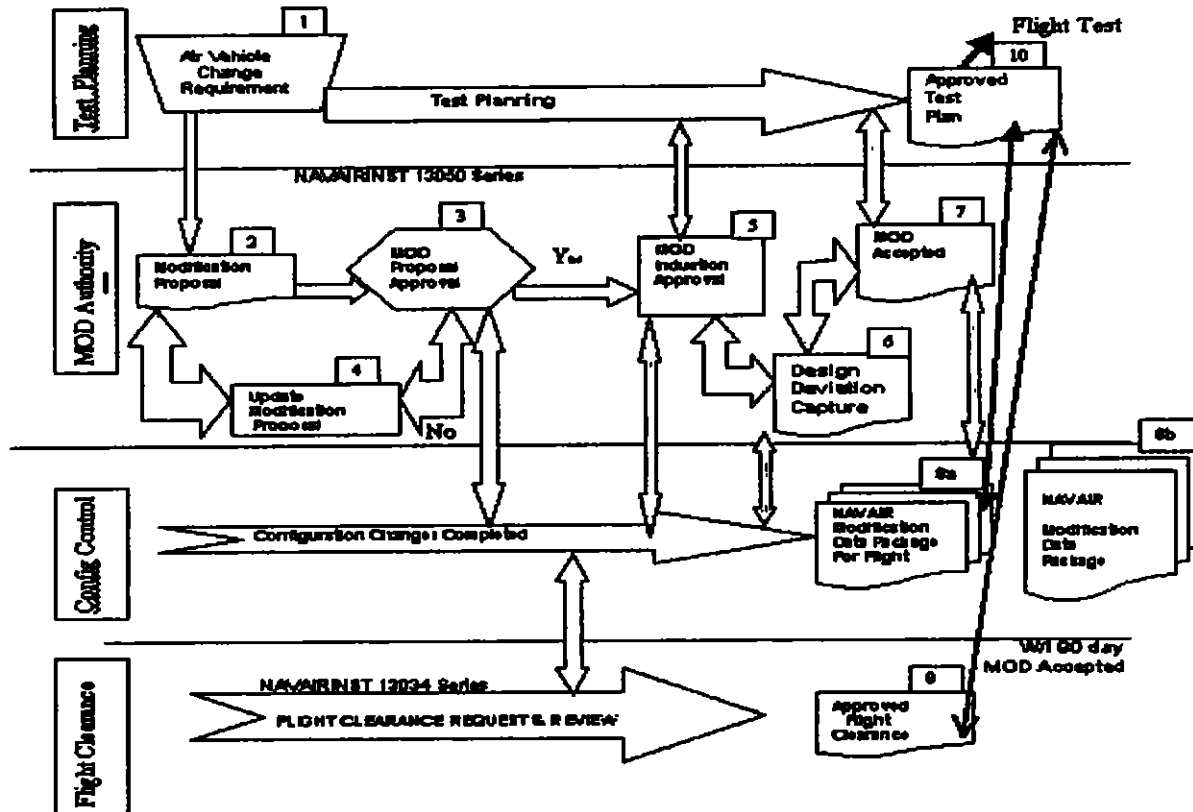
Test Planning

1

Air Vehicle Change Requirement

Test Planning

Flight Test

10

Approved Test Plan

NAVAIRINST 13050 Series

MOD Authority

2

Modification Proposal

3

MOD Proposal Approval

Yes

5

MOD Induction Approval

7

MOD Accepted

4

Update Modification Proposal

No

6

Design Deviation Capture

Config Control

Configuration Change Completed

8a

NAVAIR Modification Data Package For Flight

8b

NAVAIR Modification Data Package

W/I 90 day MOD Accepted

Flight Clearance

NAVAIRINST 13034 Series

FLIGHT CLEARANCE REQUEST & REVIEW

9

Approved Flight Clearance